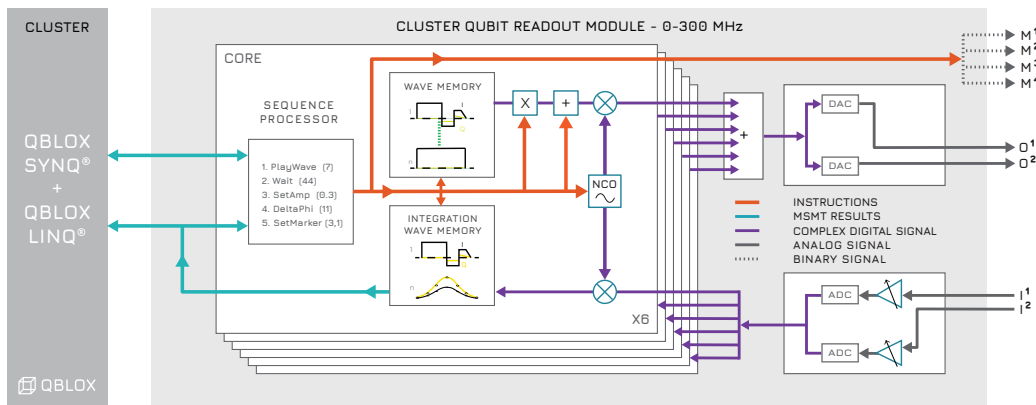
CLUSTER

QBLOX SYNQ® + QBLOX LINQ®

QBLOX

CLUSTER QUBIT READOUT MODULE - 0-300 MHz

CORE

SEQUENCE PROCESSOR

1. PlayWave (7)
2. Wait (44)
3. SetAmp (0.3)
4. DeltaPhi (11)
5. SetMarker (3,1)

WAVE MEMORY

INTEGRATION WAVE MEMORY

X

+

NCO

X6

+

DAC

DAC

ADC

ADC

$M^1$
$M^2$
$M^3$
$M^4$

$O^1$
$O^2$

$I^1$
$I^2$

INSTRUCTIONS
MSMT RESULTS
COMPLEX DIGITAL SIGNAL
ANALOG SIGNAL
BINARY SIGNAL